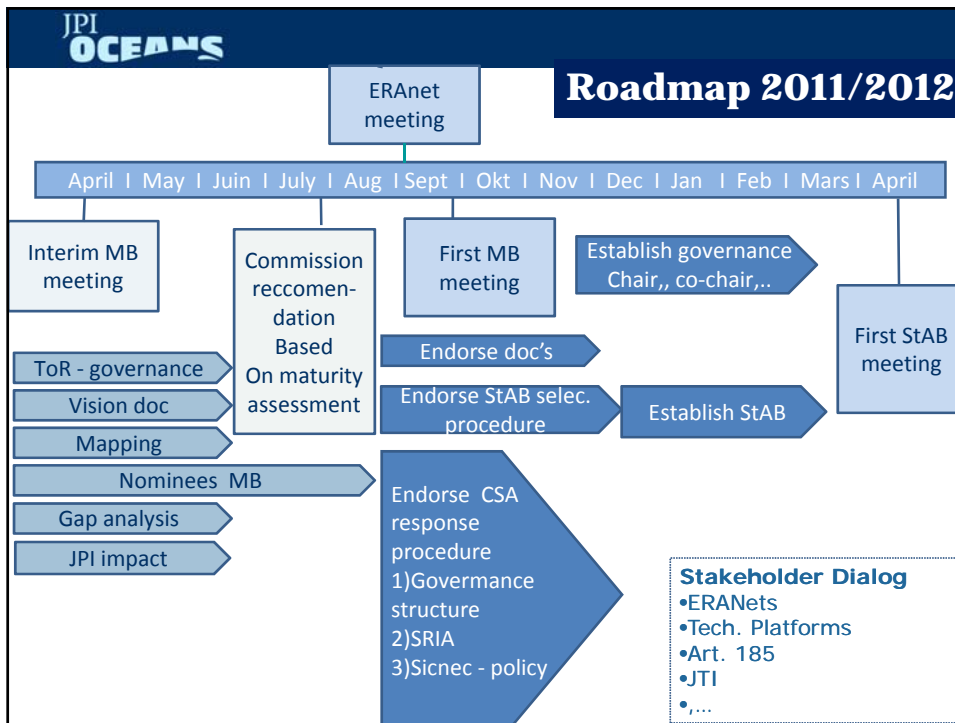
JPI OCEANS

Roadmap 2011/2012

ERAnet meeting

April I May I Juin I July I Aug I Sept I Okt I Nov I Dec I Jan I Feb I Mars I April

Interim MB meeting

Commission reccomendation Based On maturity assessment

First MB meeting

Establish governance Chair,, co-chair,..

First StAB meeting

Endorse doc's

ToR - governance

Vision doc

Endorse StAB selec. procedure

Establish StAB

Mapping

Nominees MB

Gap analysis

JPI impact

Endorse CSA response procedure
1)Govermance structure
2)SRIA
3)Sicnec - policy

Stakeholder Dialog
•ERANets
•Tech. Platforms
•Art. 185
•JTI
•,...